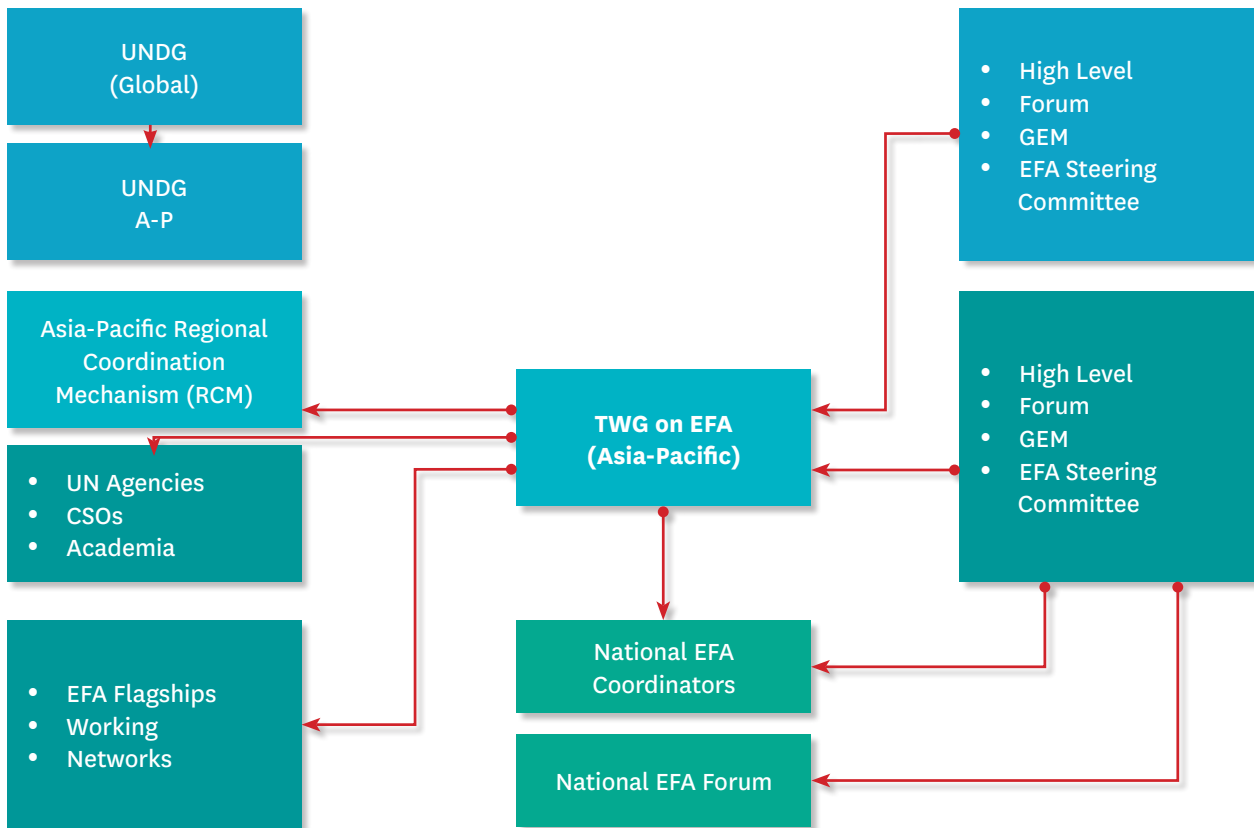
UNDG
(Global)

UNDG
A-P

Asia-Pacific Regional Coordination Mechanism (RCM)

- UN Agencies
- CSOs
- Academia

- EFA Flagships
- Working
- Networks

- High Level
- Forum
- GEM
- EFA Steering Committee

TWG on EFA
(Asia-Pacific)

- High Level
- Forum
- GEM
- EFA Steering Committee

National EFA Coordinators

National EFA Forum